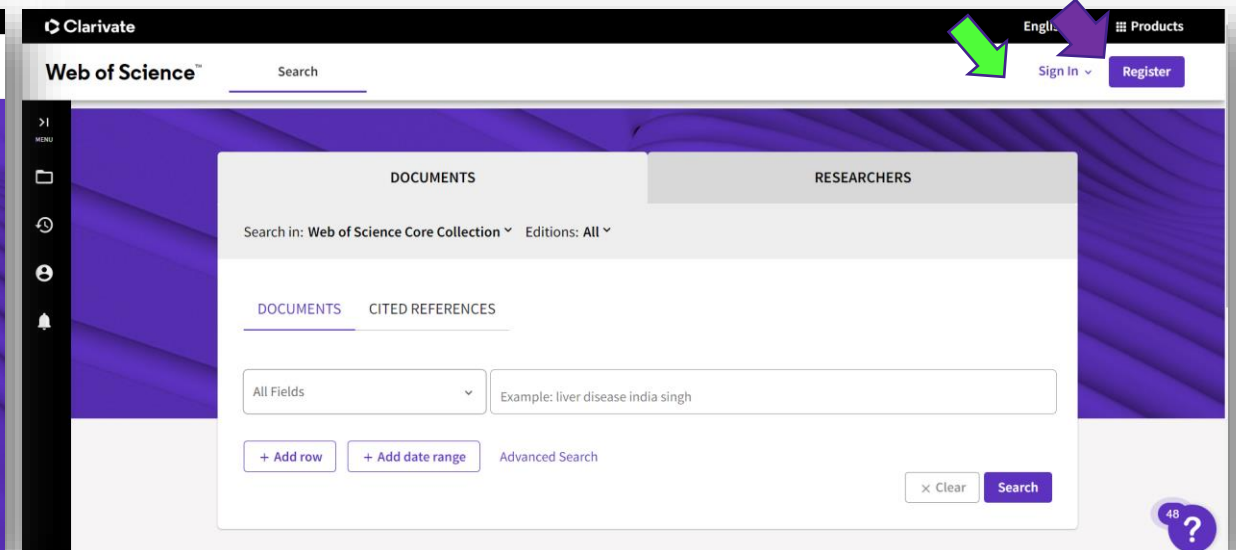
Clarivate

Engli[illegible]

Products

Web of Science™

Search

Sign In

Register

MENU

DOCUMENTS

RESEARCHERS

Search in: Web of Science Core Collection Editions: All

DOCUMENTS CITED REFERENCES

All Fields

Example: liver disease india singh

+ Add row

+ Add date range

Advanced Search

× Clear

Search

48

?